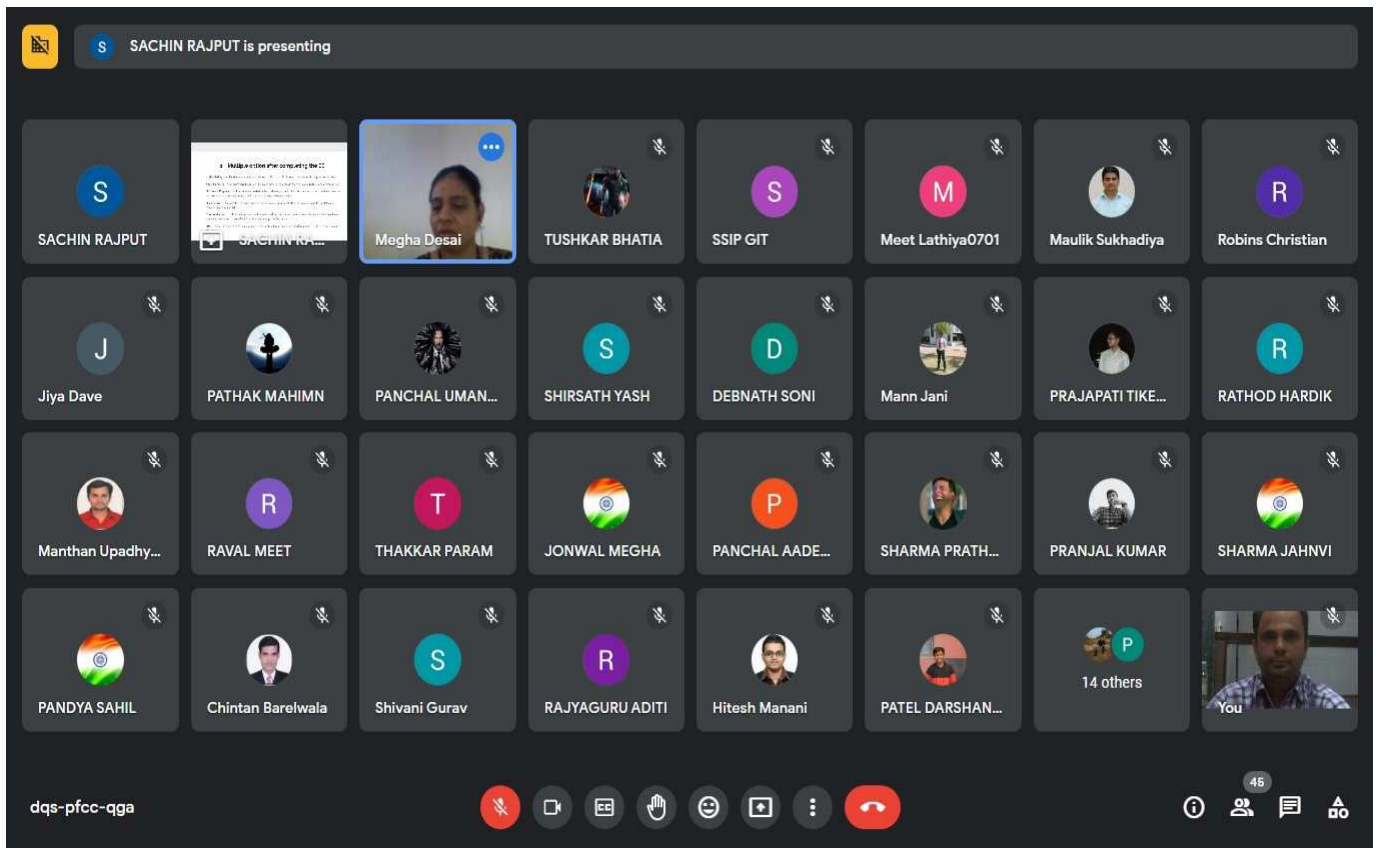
SACHIN RAJPUT is presenting

S
SACHIN RAJPUT

SACHIN RA...

Megha Desai

TUSHKAR BHATIA

S
SSIP GIT

M
Meet Lathiya0701

Maulik Sukhadiya

R
Robins Christian

J
Jiya Dave

PATHAK MAHIMN

PANCHAL UMAN...

S
SHIRSATH YASH

D
DEBNATH SONI

Mann Jani

PRAJAPATI TIKE...

R
RATHOD HARDIK

Manthan Upadhy...

R
RAVAL MEET

T
THAKKAR PARAM

JONWAL MEGHA

P
PANCHAL AADE...

SHARMA PRATH...

PRANJAL KUMAR

SHARMA JAHNVI

PANDYA SAHIL

Chintan Barelwala

S
Shivani Gurav

R
RAJYAGURU ADITI

Hitesh Manani

PATEL DARSHAN...

P
14 others

You

dqs-pfcc-qga

45